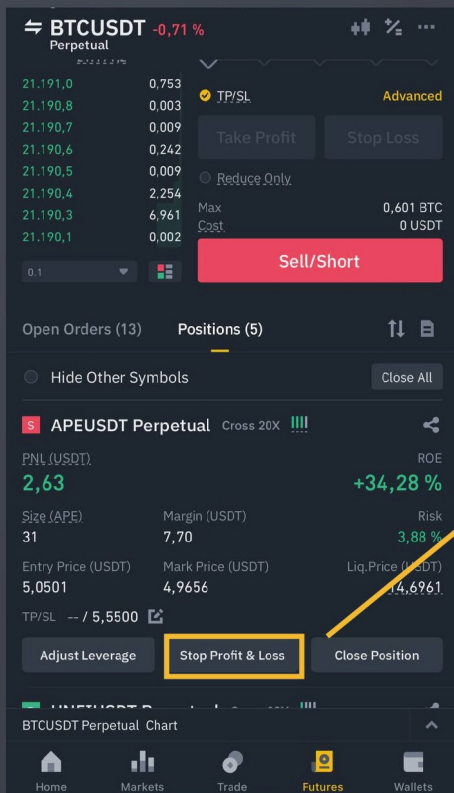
BTCUSDT -0,71 %
Perpetual

21.191,0 0,753
21.190,8 0,003
21.190,7 0,009
21.190,6 0,242
21.190,5 0,009
21.190,4 2,254
21.190,3 6,961
21.190,1 0,002

0.1

TP/SL Advanced
Take Profit Stop Loss
Reduce Only
Max 0,601 BTC
Cost 0 USDT
Sell/Short

Open Orders (13) Positions (5)

Hide Other Symbols Close All

S APEUSDT Perpetual Cross 20X

PNL (USDT) ROE
2,63 +34,28 %

Size (APE) Margin (USDT) Risk
31 7,70 3,88 %

Entry Price (USDT) Mark Price (USDT) Liq.Price (USDT)
5,0501 4,9656 14,6961

TP/SL -- / 5,5500

Adjust Leverage Stop Profit & Loss Close Position

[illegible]

BTCUSDT Perpetual Chart

Home Markets Trade Futures Wallets